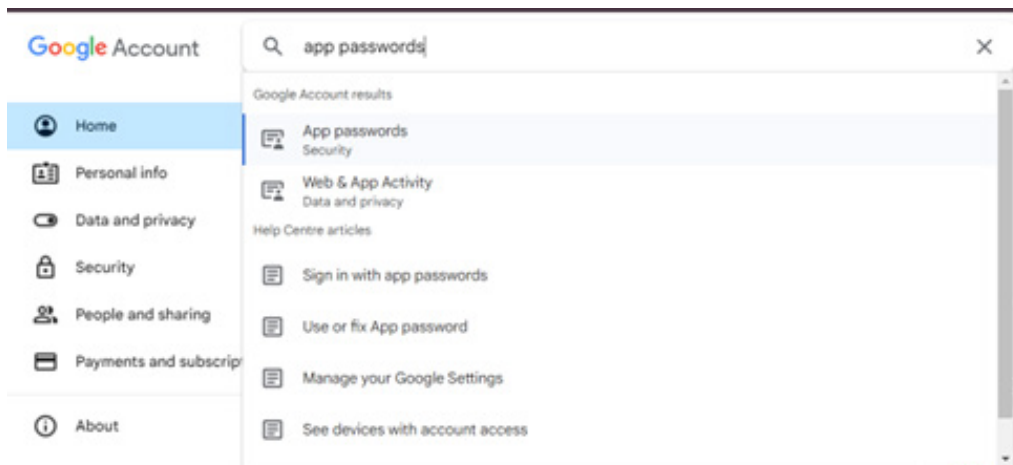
Google Account

app passwords

×

Google Account results

App passwords
Security

Web & App Activity
Data and privacy

Help Centre articles

Sign in with app passwords

Use or fix App password

Manage your Google Settings

See devices with account access

Home

Personal info

Data and privacy

Security

People and sharing

Payments and subscript

About